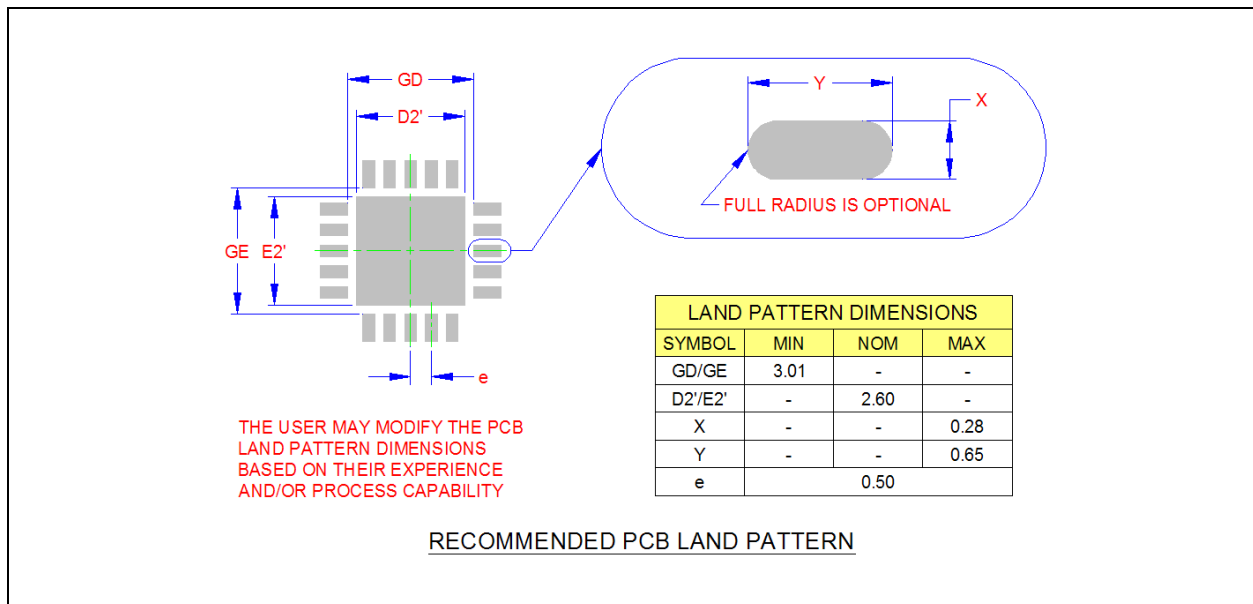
GD

D2'

GE E2'

e

Y

X

FULL RADIUS IS OPTIONAL

| LAND PATTERN DIMENSIONS | | | |
|---|---|---|---|
| SYMBOL | MIN | NOM | MAX |
| GD/GE | 3.01 | - | - |
| D2'/E2' | - | 2.60 | - |
| X | - | - | 0.28 |
| Y | - | - | 0.65 |
| e | | 0.50 | |

THE USER MAY MODIFY THE PCB LAND PATTERN DIMENSIONS BASED ON THEIR EXPERIENCE AND/OR PROCESS CAPABILITY

RECOMMENDED PCB LAND PATTERN